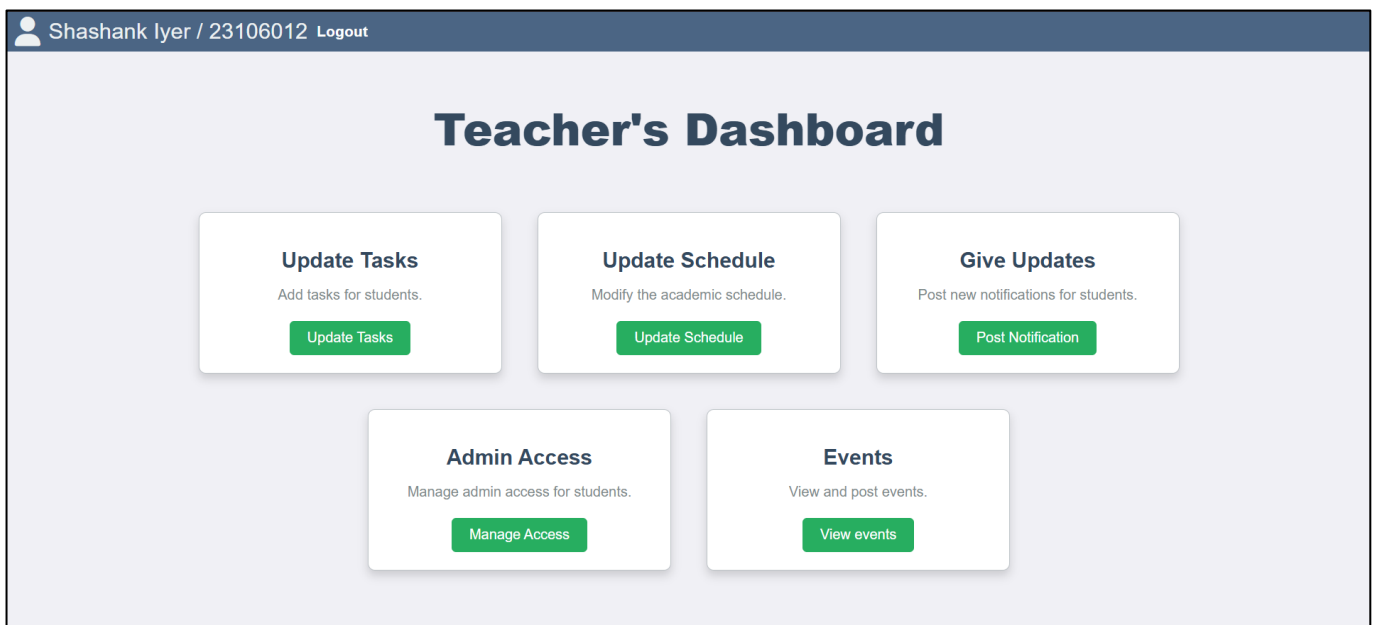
Shashank Iyer / 23106012 Logout

Teacher's Dashboard

Update Tasks

Add tasks for students.

Update Tasks

Update Schedule

Modify the academic schedule.

Update Schedule

Give Updates

Post new notifications for students.

Post Notification

Admin Access

Manage admin access for students.

Manage Access

Events

View and post events.

View events